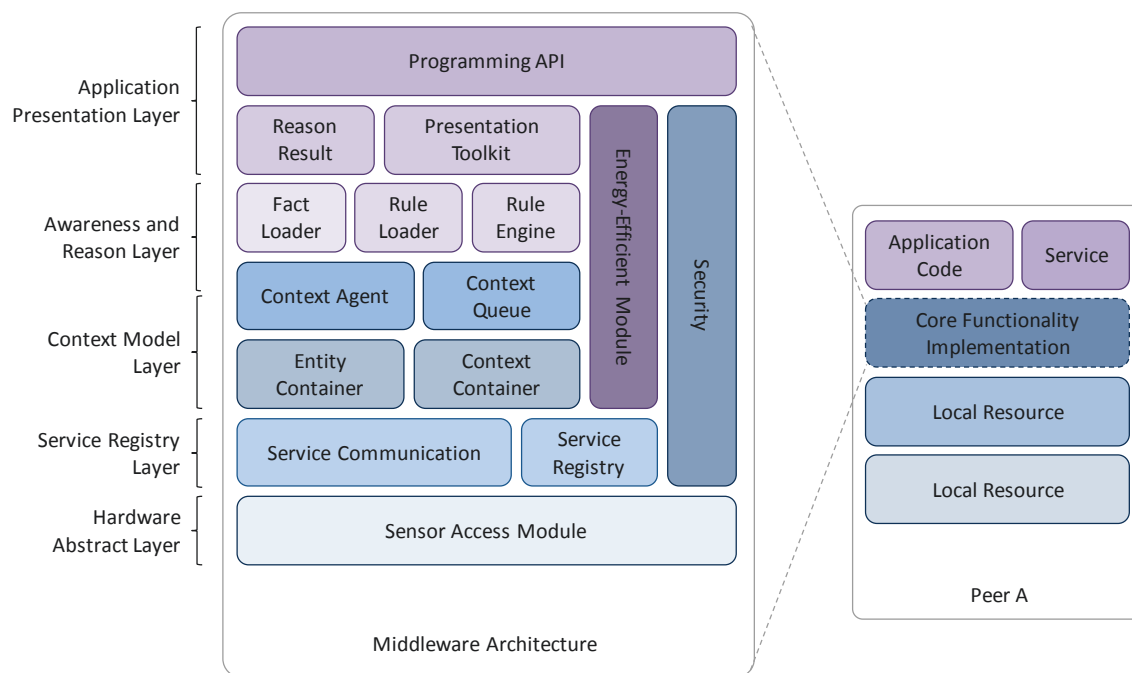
Application Presentation Layer

Awareness and Reason Layer

Context Model Layer

Service Registry Layer

Hardware Abstract Layer

Programming API

Reason Result

Presentation Toolkit

Energy-Efficient Module

Security

Fact Loader

Rule Loader

Rule Engine

Context Agent

Context Queue

Entity Container

Context Container

Service Communication

Service Registry

Sensor Access Module

Middleware Architecture

Application Code

Service

Core Functionality Implementation

Local Resource

Local Resource

Peer A